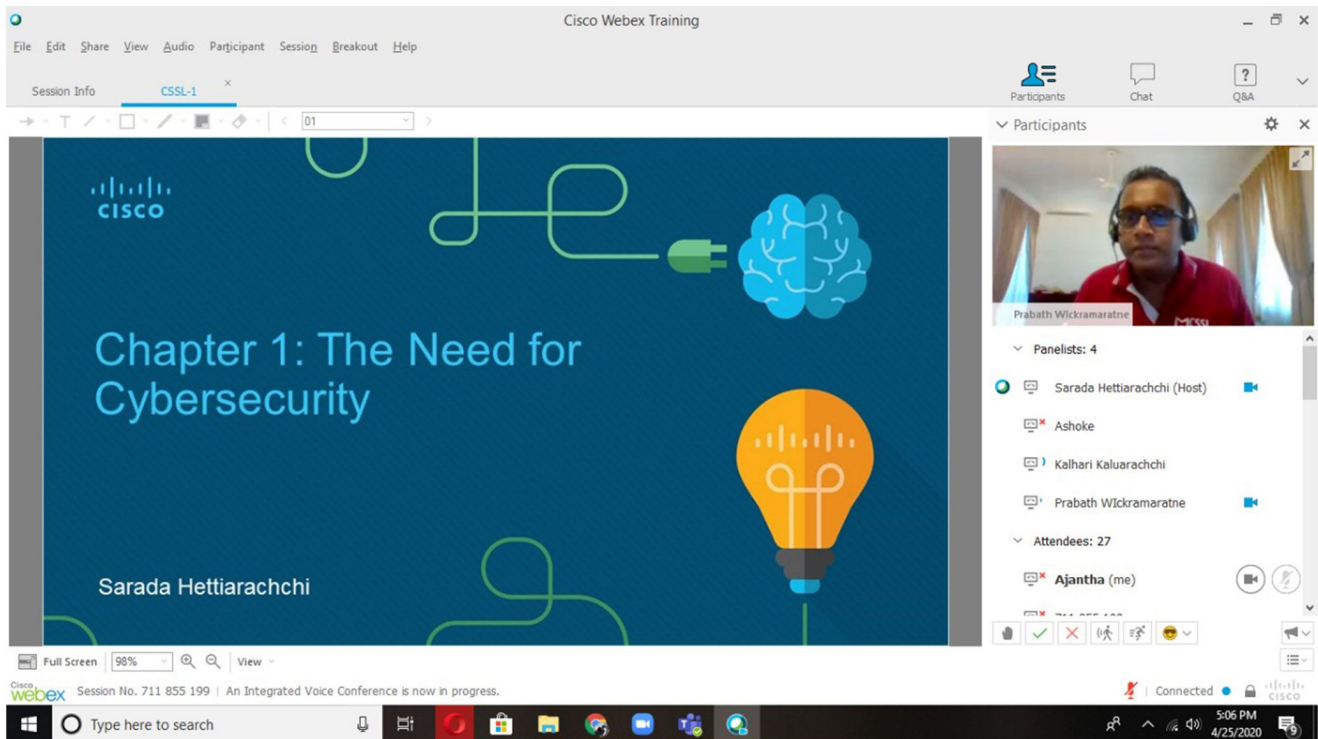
Cisco Webex Training

File Edit Share View Audio Participant Session Breakout Help

Session Info CSSL-1

Participants Chat Q&A

01

Participants

cisco

Chapter 1: The Need for Cybersecurity

Sarada Hettiarachchi

Prabath WIckramaratne

Panelists: 4

Sarada Hettiarachchi (Host)

Ashoke

Kalhari Kaluarachchi

Prabath WIckramaratne

Attendees: 27

Ajantha (me)

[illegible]

Full Screen 98% View

Cisco Webex Session No. 711 855 199 | An Integrated Voice Conference is now in progress.

Connected

Type here to search

5:06 PM 4/25/2020

9